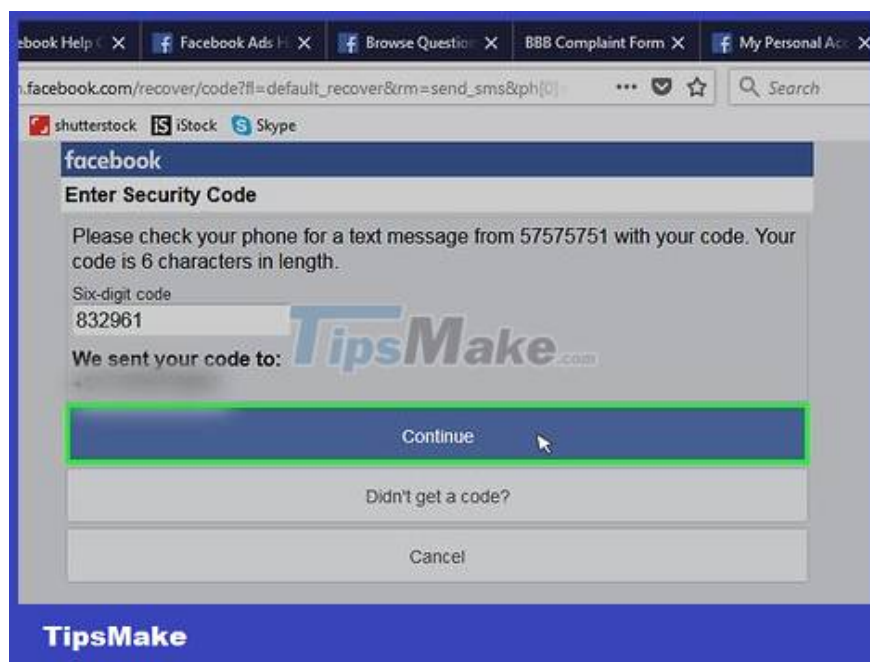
ebook Help ( X | Facebook Ads H X | Browse Questio X | BBB Complaint Form X | My Personal Ac

.facebook.com/recover/code?fl=default_recover&rm=send_sms&ph[0]

Search

shutterstock iStock Skype

facebook

Enter Security Code

Please check your phone for a text message from 57575751 with your code. Your code is 6 characters in length.

Six-digit code

832961

We sent your code to:

TipsMake.com

Continue

Didn't get a code?

Cancel

TipsMake